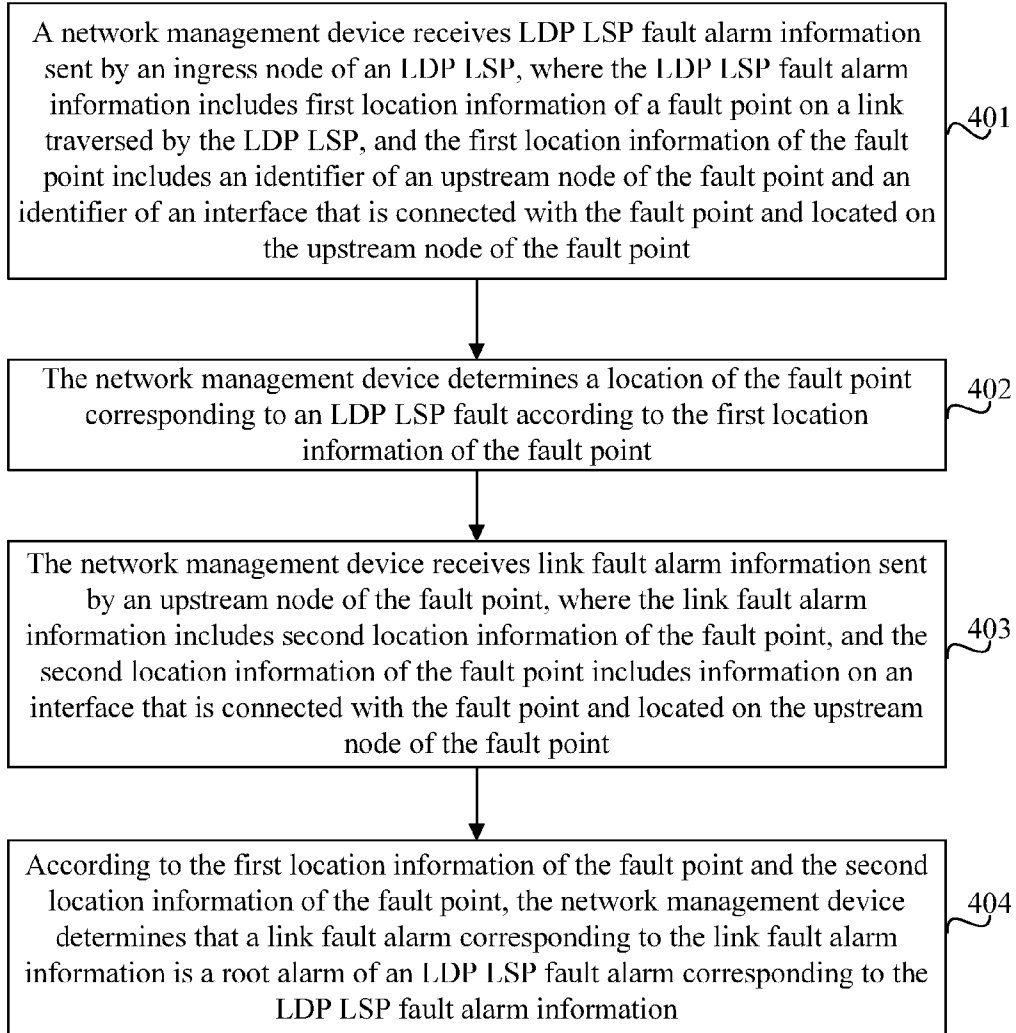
A network management device receives LDP LSP fault alarm information sent by an ingress node of an LDP LSP, where the LDP LSP fault alarm information includes first location information of a fault point on a link traversed by the LDP LSP, and the first location information of the fault point includes an identifier of an upstream node of the fault point and an identifier of an interface that is connected with the fault point and located on the upstream node of the fault point

401

The network management device determines a location of the fault point corresponding to an LDP LSP fault according to the first location information of the fault point

402

The network management device receives link fault alarm information sent by an upstream node of the fault point, where the link fault alarm information includes second location information of the fault point, and the second location information of the fault point includes information on an interface that is connected with the fault point and located on the upstream node of the fault point

403

According to the first location information of the fault point and the second location information of the fault point, the network management device determines that a link fault alarm corresponding to the link fault alarm information is a root alarm of an LDP LSP fault alarm corresponding to the LDP LSP fault alarm information

404